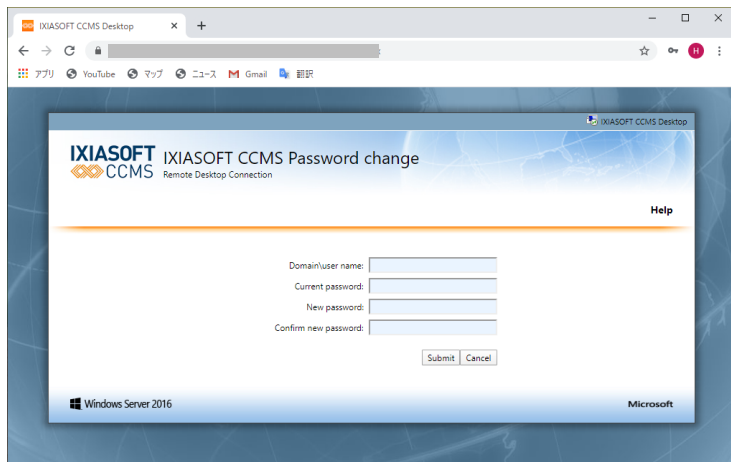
IXIASOFT CCMS Desktop ×
+
– □ ×
← → C
H
アプリ YouTube マップ ニュース Gmail 翻訳

IXIASOFT CCMS Desktop

IXIASOFT CCMS
IXIASOFT CCMS Password change
Remote Desktop Connection

Help

Domain\user name:
Current password:
New password:
Confirm new password:

Submit Cancel

Windows Server 2016
Microsoft